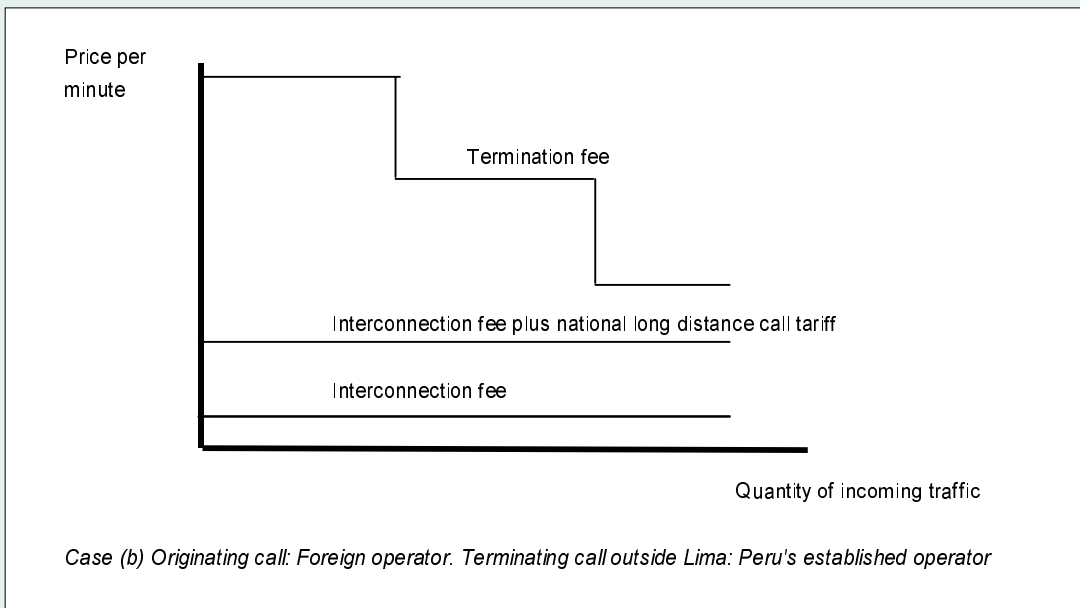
Price per minute

Termination fee

Interconnection fee plus national long distance call tariff

Interconnection fee

Quantity of incoming traffic

Case (b) Originating call: Foreign operator. Terminating call outside Lima: Peru's established operator